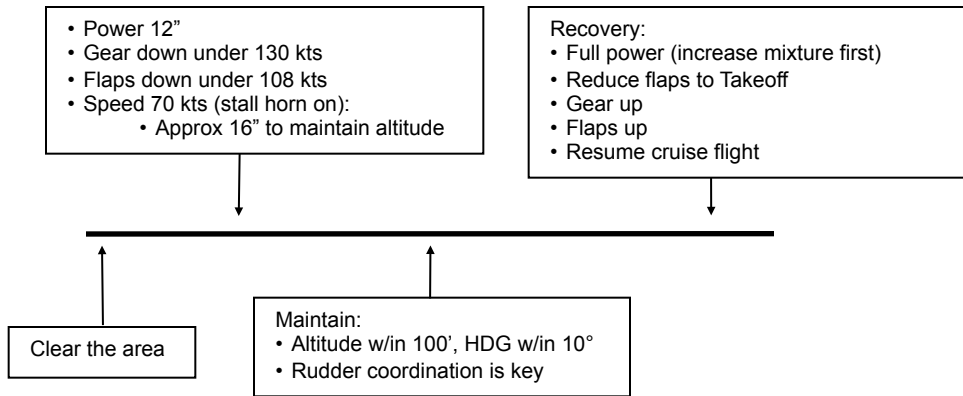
• Power 12”
• Gear down under 130 kts
• Flaps down under 108 kts
• Speed 70 kts (stall horn on):
• Approx 16” to maintain altitude

Recovery:
• Full power (increase mixture first)
• Reduce flaps to Takeoff
• Gear up
• Flaps up
• Resume cruise flight

Clear the area

Maintain:
• Altitude w/in 100’, HDG w/in 10°
• Rudder coordination is key